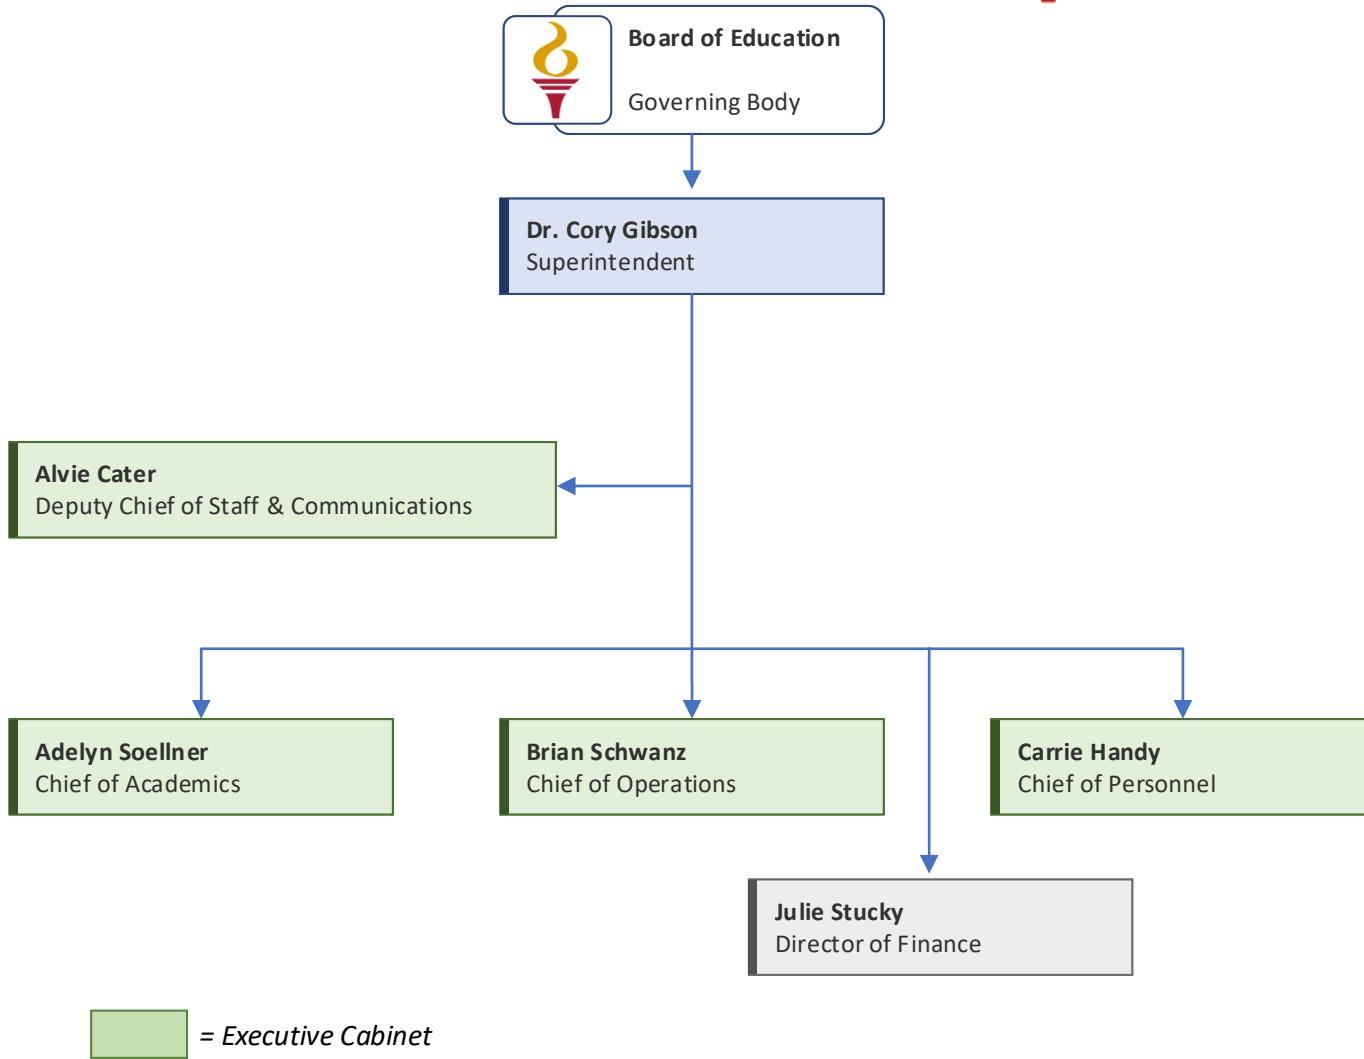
Board of Education

Governing Body

Dr. Cory Gibson
Superintendent

Alvie Cater
Deputy Chief of Staff & Communications

Adelyn Soellner
Chief of Academics

Brian Schwanz
Chief of Operations

Carrie Handy
Chief of Personnel

Julie Stucky
Director of Finance

= Executive Cabinet